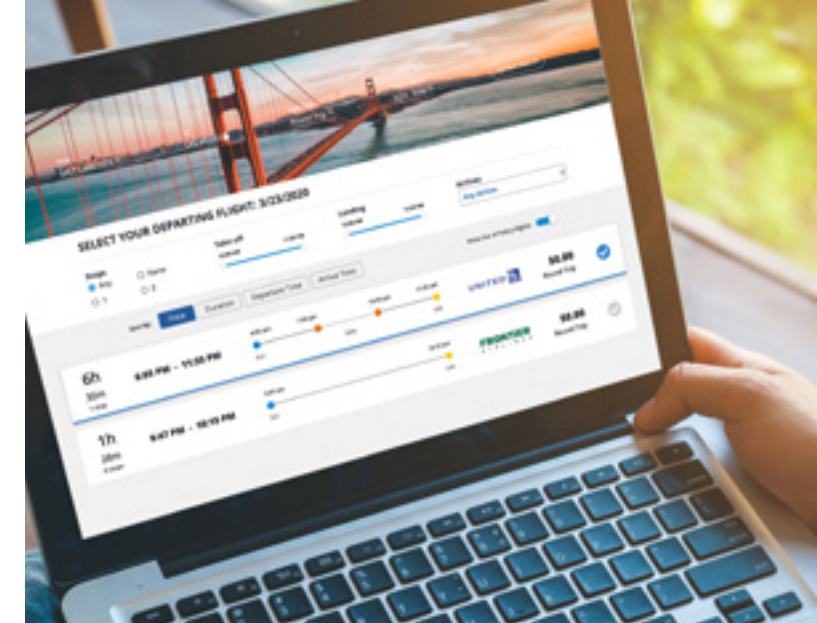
SELECT YOUR DEPARTING FLIGHT: 3/23/2020

Take off

Landing

Airlines
Any Airline

Stops
Any
1
None
2

Sort by:
Price
Duration
Departure Time
Arrival Time

UNITED

$0.00
Round Trip

FRONTIER

$0.00
Round Trip

6h
30m
1 stop

8:05 PM – 11:35 PM

1h
28m
0 stops

8:47 PM – 10:15 PM